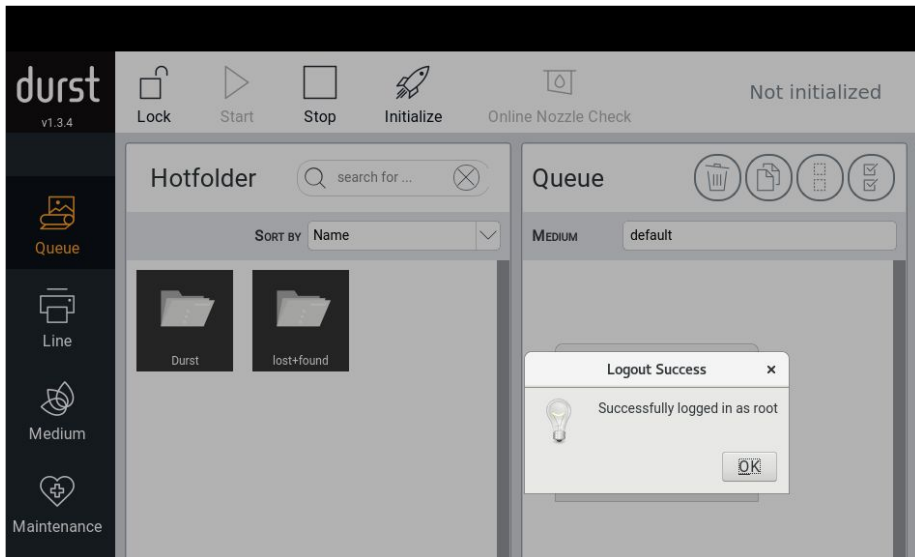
durst
v1.3.4

Lock
Start
Stop
Initialize
Online Nozzle Check
Not initialized

Queue
Line
Medium
Maintenance

Hotfolder
search for ...
SORT BY Name

Durst
lost+found

Queue
MEDIUM default

Logout Success ×
Successfully logged in as root
OK